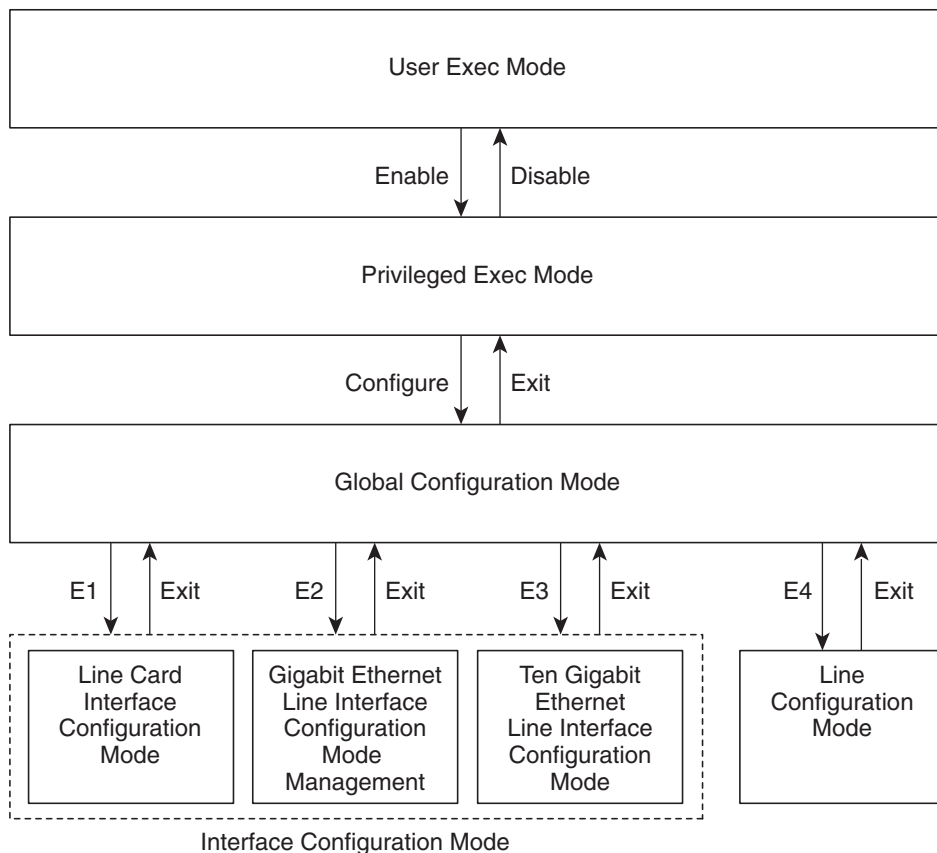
User Exec Mode

Enable

Disable

Privileged Exec Mode

Configure

Exit

Global Configuration Mode

E1

Exit

E2

Exit

E3

Exit

E4

Exit

Line Card Interface Configuration Mode

Gigabit Ethernet Line Interface Configuration Mode Management

Ten Gigabit Ethernet Line Interface Configuration Mode

Line Configuration Mode

Interface Configuration Mode